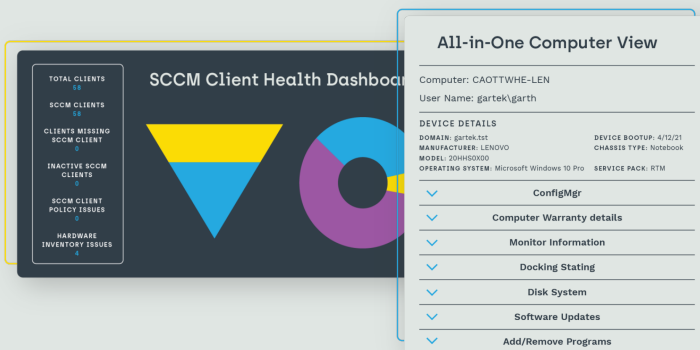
TOTAL CLIENTS
58

SCCM CLIENTS
58

CLIENTS MISSING SCCM CLIENT
0

INACTIVE SCCM CLIENTS
0

SCCM CLIENT POLICY ISSUES
0

HARDWARE INVENTORY ISSUES
4

SCCM Client Health Dashboar

All-in-One Computer View

Computer: CAOTTWHE-LEN

User Name: gartek\garth

DEVICE DETAILS

DOMAIN: gartek.tst
DEVICE BOOTUP: 4/12/21
MANUFACTURER: LENOVO
CHASSIS TYPE: Notebook
MODEL: 20HHS0X00
OPERATING SYSTEM: Microsoft Windows 10 Pro
SERVICE PACK: RTM

ConfigMgr

Computer Warranty details

Monitor Information

Docking Stating

Disk System

Software Updates

Add/Remove Programs